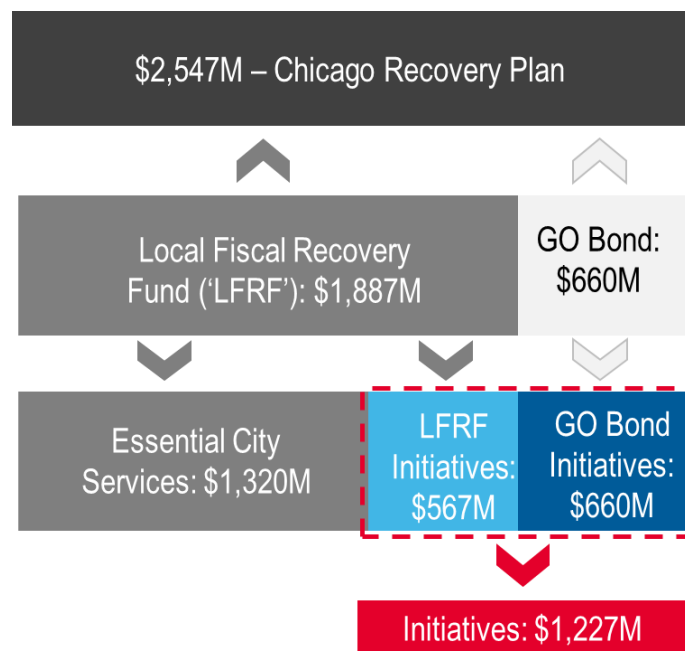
$2,547M – Chicago Recovery Plan

Local Fiscal Recovery Fund ('LFRF'): $1,887M

GO Bond: $660M

Essential City Services: $1,320M

LFRF Initiatives: $567M

GO Bond Initiatives: $660M

Initiatives: $1,227M